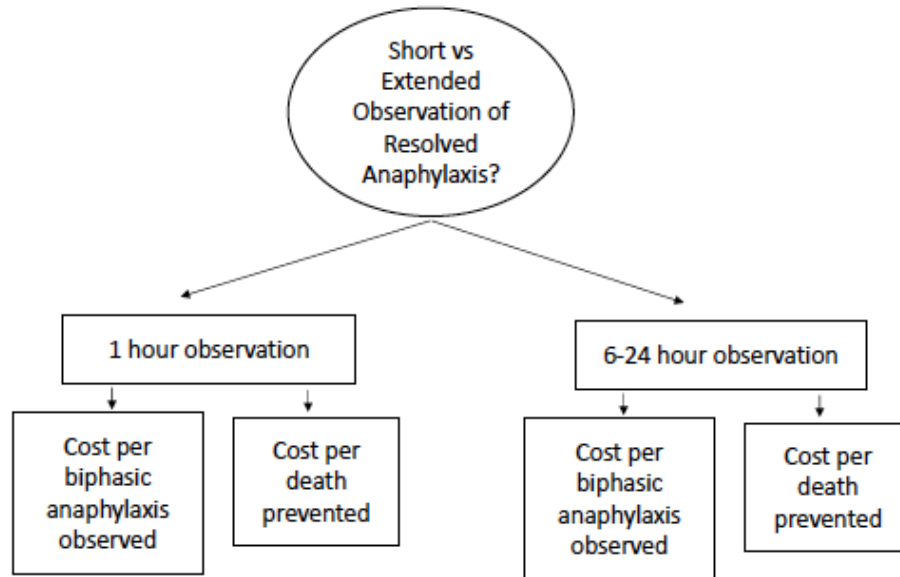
Short vs Extended Observation of Resolved Anaphylaxis?

1 hour observation

6-24 hour observation

Cost per biphasic anaphylaxis observed

Cost per death prevented

Cost per biphasic anaphylaxis observed

Cost per death prevented